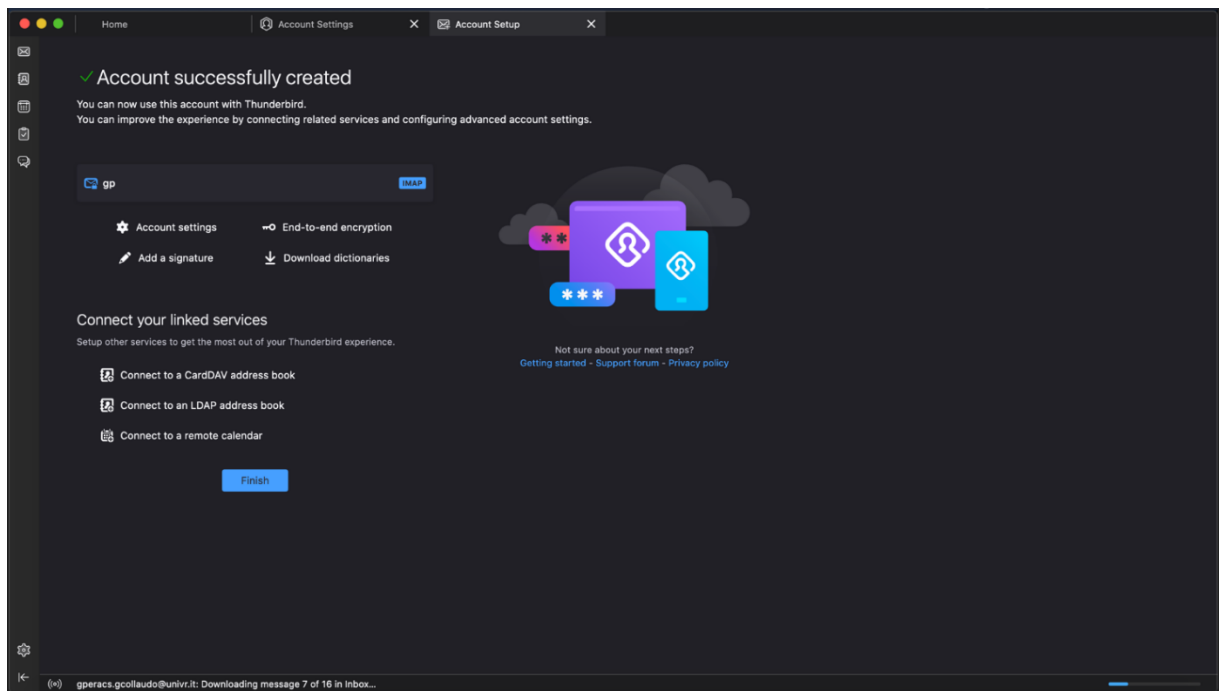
Home
Account Settings
Account Setup

✓ Account successfully created
You can now use this account with Thunderbird.
You can improve the experience by connecting related services and configuring advanced account settings.

gp
IMAP

Account settings
End-to-end encryption
Add a signature
Download dictionaries

Connect your linked services
Setup other services to get the most out of your Thunderbird experience.

Connect to a CardDAV address book
Connect to an LDAP address book
Connect to a remote calendar

Finish

Not sure about your next steps?
Getting started - Support forum - Privacy policy

gperacs.gcollaudo@univr.it: Downloading message 7 of 16 in Inbox...